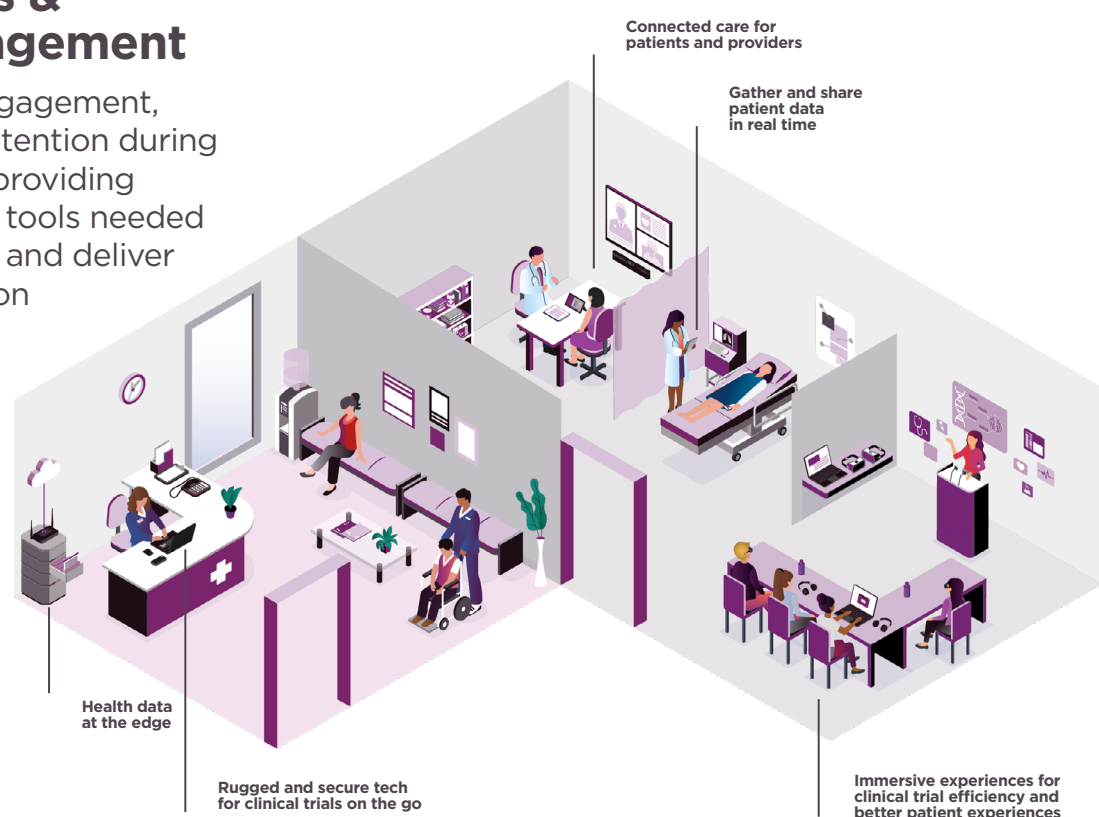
s &
agement

gagement,
tention during
providing
tools needed
and deliver
on

Connected care for patients and providers

Gather and share patient data in real time

Health data at the edge

Rugged and secure tech for clinical trials on the go

Immersive experiences for clinical trial efficiency and better patient experiences